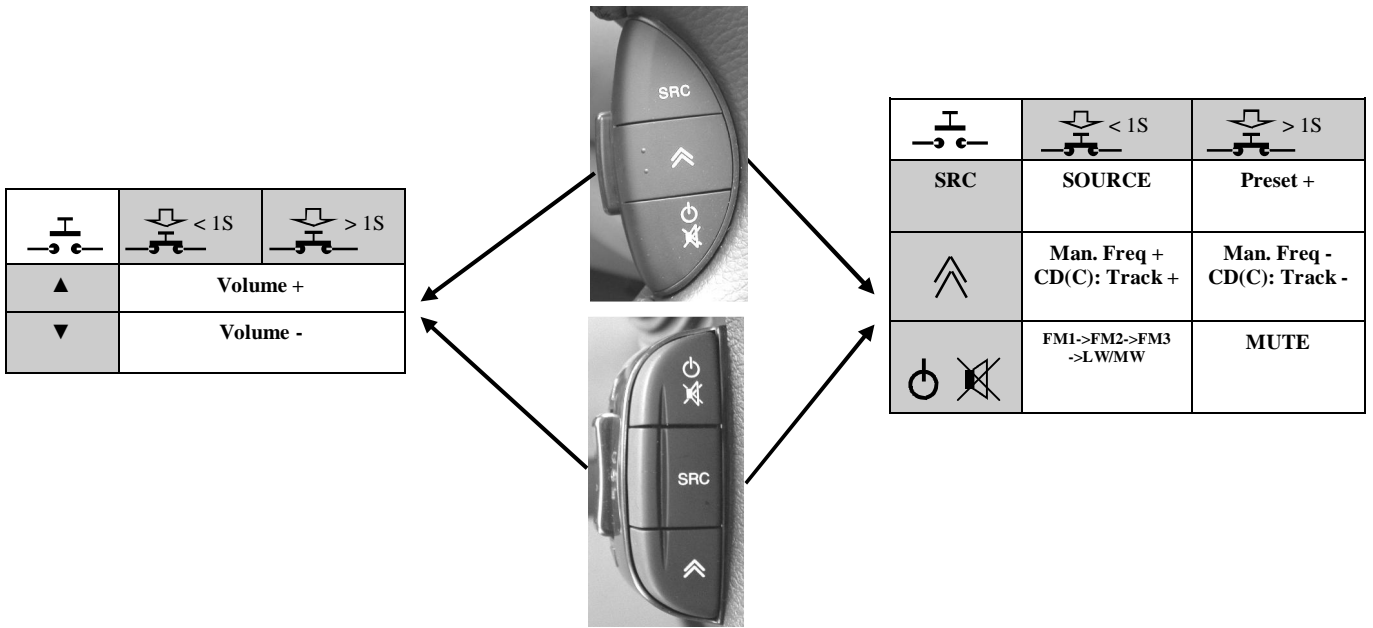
| | < 1S | > 1S |
|---|---|---|
| ▲ | Volume + | |
| ▼ | Volume - | |

SRC

SRC

| | < 1S | > 1S |
|---|---|---|
| SRC | SOURCE | Preset + |
| | Man. Freq + CD(C): Track + | Man. Freq - CD(C): Track - |
| | FM1->FM2->FM3 ->LW/MW | MUTE |